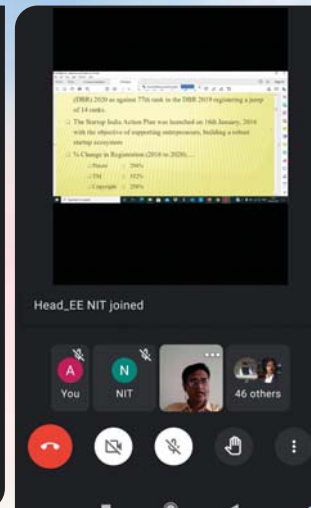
(DBR) 2020 as against 77th rank in the DBR 2019 registering a jump of 14 ranks.

The Startup India Action Plan was launched on 16th January, 2016 with the objective of supporting entrepreneurs, building a robust startup ecosystem

% Change in Registration (2016 to 2020)...

Patent : 294%

TM : 352%

Copyright : 254%

Head_EE NIT joined

A
You

N
NIT

46 others